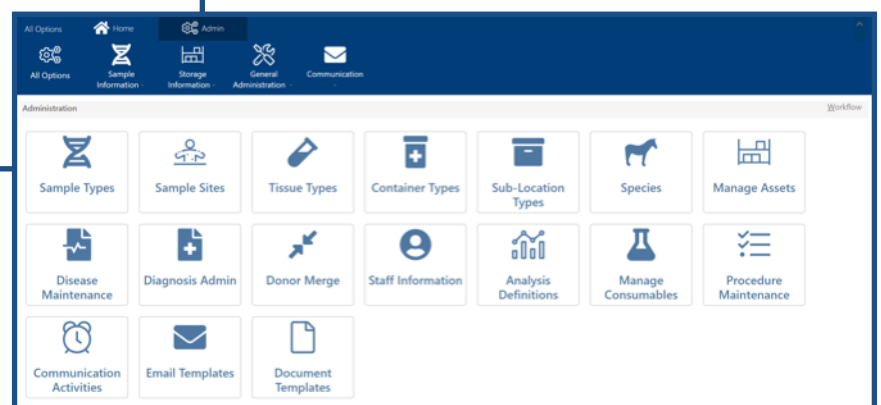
All Options Home Admin

All Options
Sample Information
Storage Information
General Administration
Communication

Administration
Workflow

Sample Types
Sample Sites
Tissue Types
Container Types
Sub-Location Types
Species
Manage Assets

Disease Maintenance
Diagnosis Admin
Donor Merge
Staff Information
Analysis Definitions
Manage Consumables
Procedure Maintenance

Communication Activities
Email Templates
Document Templates